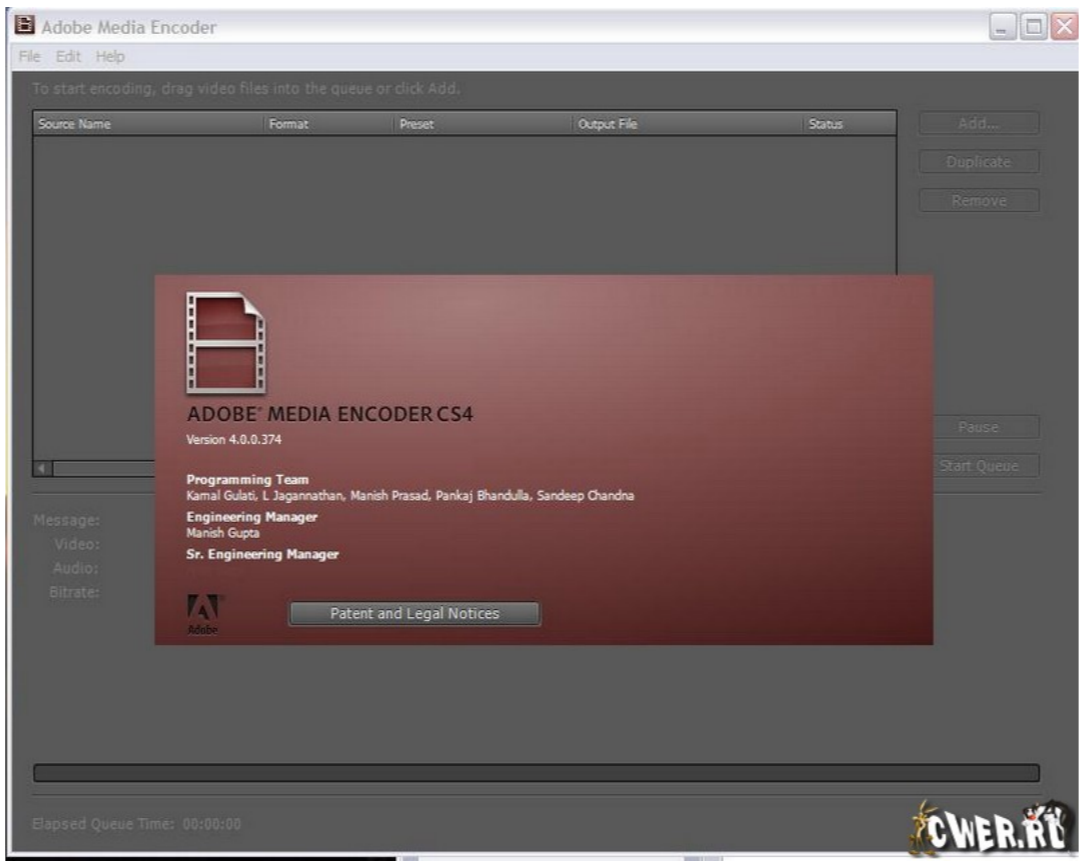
Adobe Media Encoder

File Edit Help

To start encoding, drag video files into the queue or click Add.

| Source Name | Format | Preset | Output File | Status |
|---|---|---|---|---|

Add...
Duplicate
Remove

ADOBE® MEDIA ENCODER CS4
Version 4.0.0.374

Programming Team
Kamal Gulati, L Jagannathan, Manish Prasad, Pankaj Bhandulla, Sandeep Chandna
Engineering Manager
Manish Gupta
Sr. Engineering Manager

Adobe

Patent and Legal Notices

Pause
Start Queue

Message:
Video:
Audio:
Bitrate:

Elapsed Queue Time: 00:00:00

CWER.RU